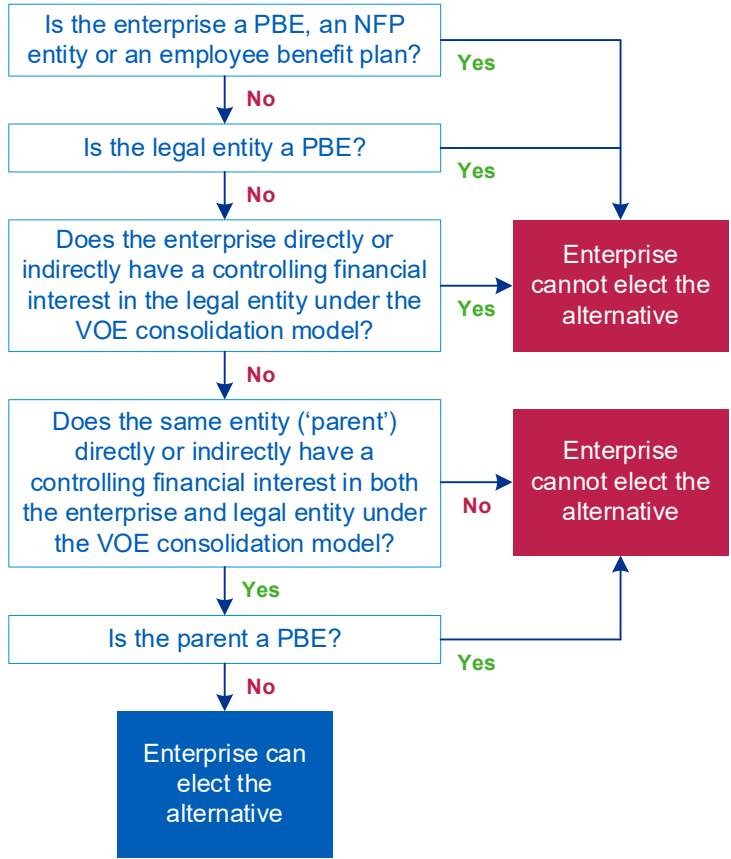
Is the enterprise a PBE, an NFP entity or an employee benefit plan?

Yes

No

Is the legal entity a PBE?

Yes

No

Does the enterprise directly or indirectly have a controlling financial interest in the legal entity under the VOE consolidation model?

Yes

Enterprise cannot elect the alternative

No

Does the same entity ('parent') directly or indirectly have a controlling financial interest in both the enterprise and legal entity under the VOE consolidation model?

No

Enterprise cannot elect the alternative

Yes

Is the parent a PBE?

Yes

No

Enterprise can elect the alternative